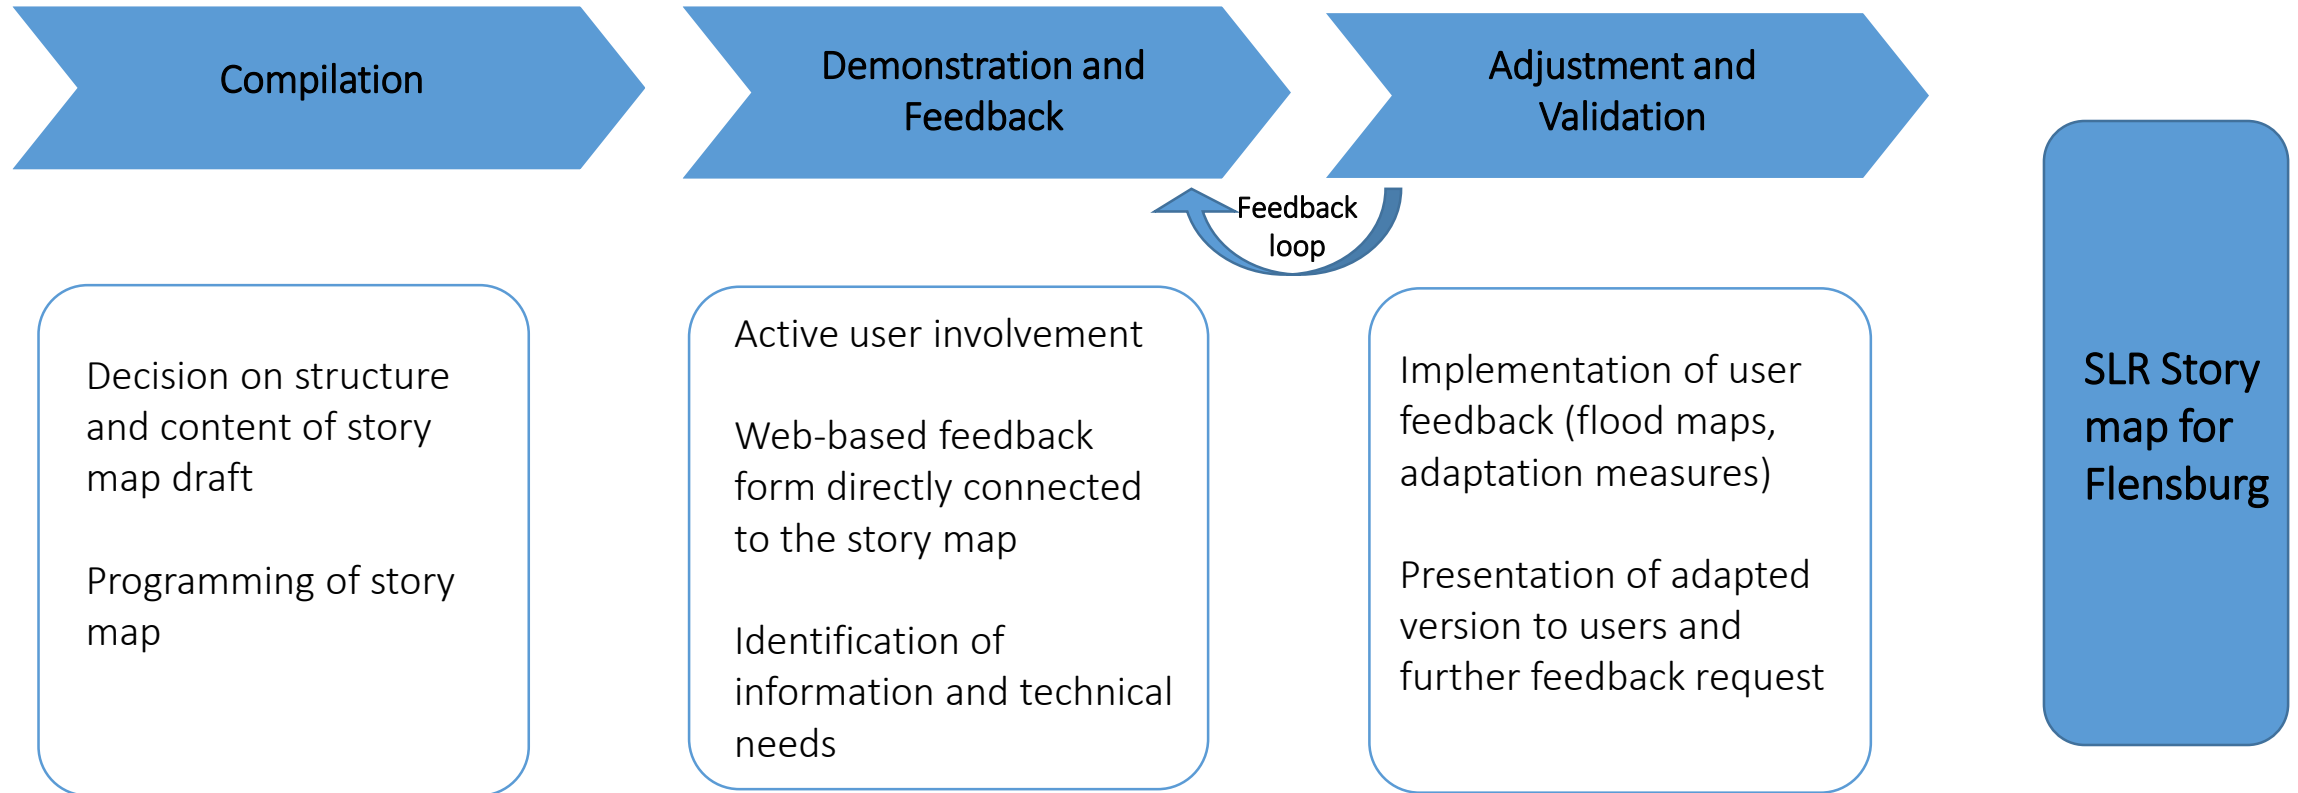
Compilation

Demonstration and Feedback

Adjustment and Validation

Feedback loop

Decision on structure and content of story map draft

Programming of story map

Active user involvement

Web-based feedback form directly connected to the story map

Identification of information and technical needs

Implementation of user feedback (flood maps, adaptation measures)

Presentation of adapted version to users and further feedback request

SLR Story map for Flensburg